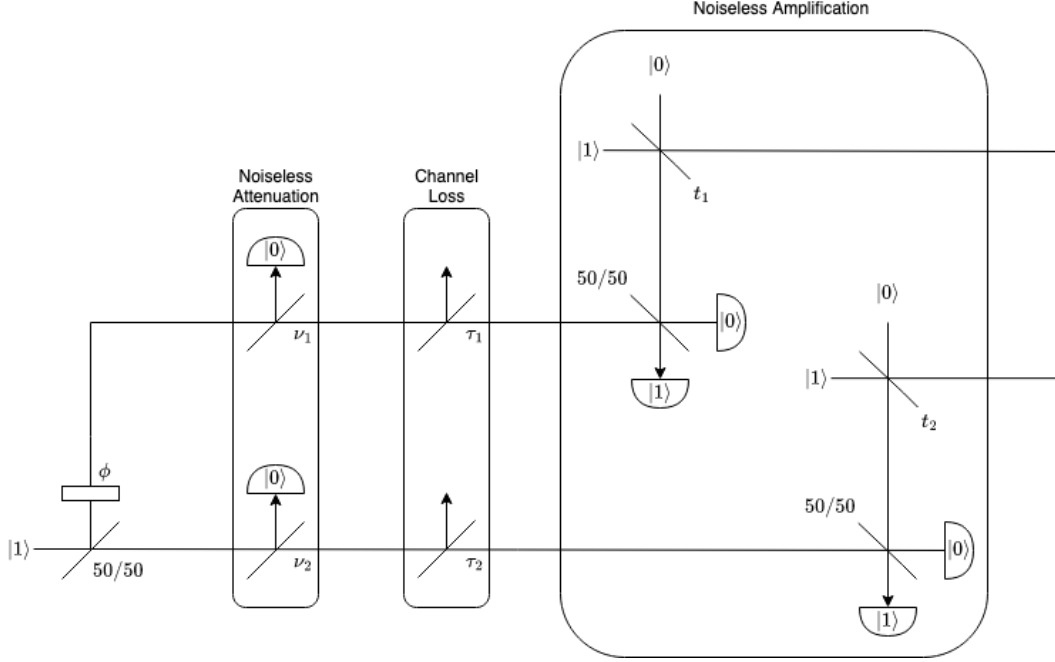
Noiseless Amplification

$|0\rangle$

$|1\rangle$

$t_1$

Noiseless Attenuation

Channel Loss

$|0\rangle$

50/50

$|0\rangle$

$|0\rangle$

$\nu_1$

$\tau_1$

$|1\rangle$

$|1\rangle$

$t_2$

$\phi$

$|0\rangle$

50/50

$|1\rangle$

50/50

$\nu_2$

$\tau_2$

$|0\rangle$

$|1\rangle$